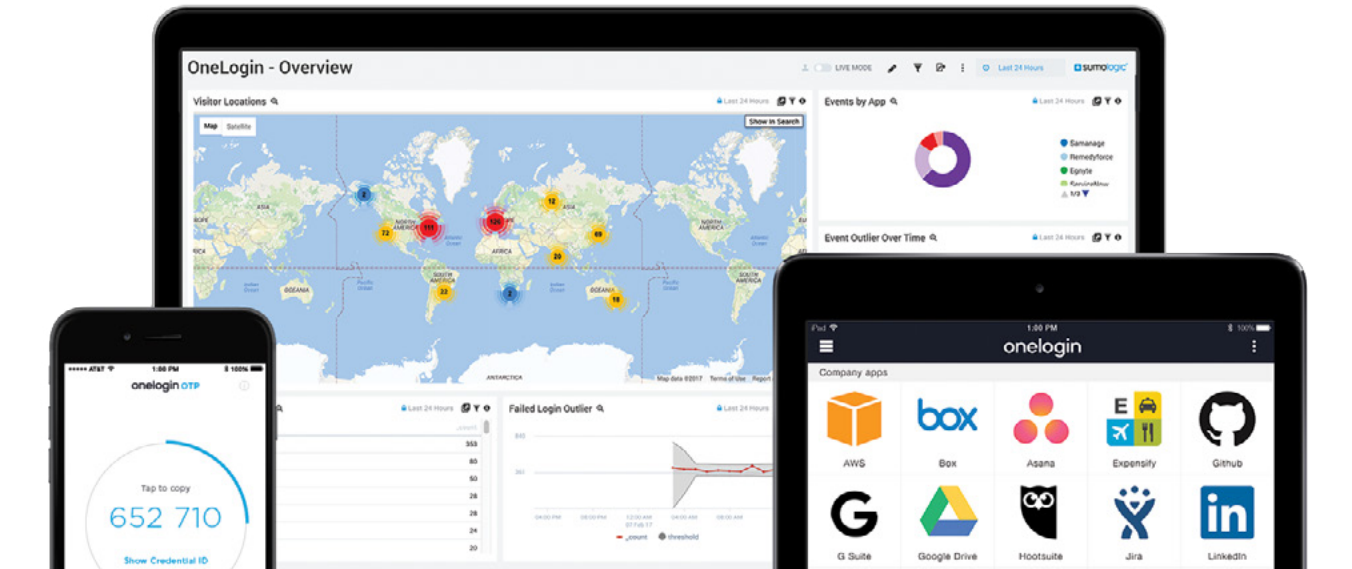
OneLogin - Overview

LIVE MODE

Last 24 Hours

sumologic

Visitor Locations

Last 24 Hours

Map Satellite

Show in Search

ASIA

NORTH AMERICA

EUROPE

AFRICA

SOUTH AMERICA

OCEANIA

ANTARCTICA

2 72 111 125 12 69 20 22 2 18

Map data ©2017 Terms of Use Report

Events by App

Last 24 Hours

Samanage

Remedyforce

Egnyte

ServiceNow

1/3

Event Outlier Over Time

Last 24 Hours

Last 24 Hours

353

80

50

50

20

20

Failed Login Outlier

Last 24 Hours

_count threshold

AT&T 1:00 PM 100%

onelogin OTP

Tap to copy

652 710

Show Credential ID

iPad 1:00 PM 100%

onelogin

Company apps

AWS

box

Box

Asana

Expensify

Github

G Suite

Google Drive

Hootsuite

Jira

LinkedIn